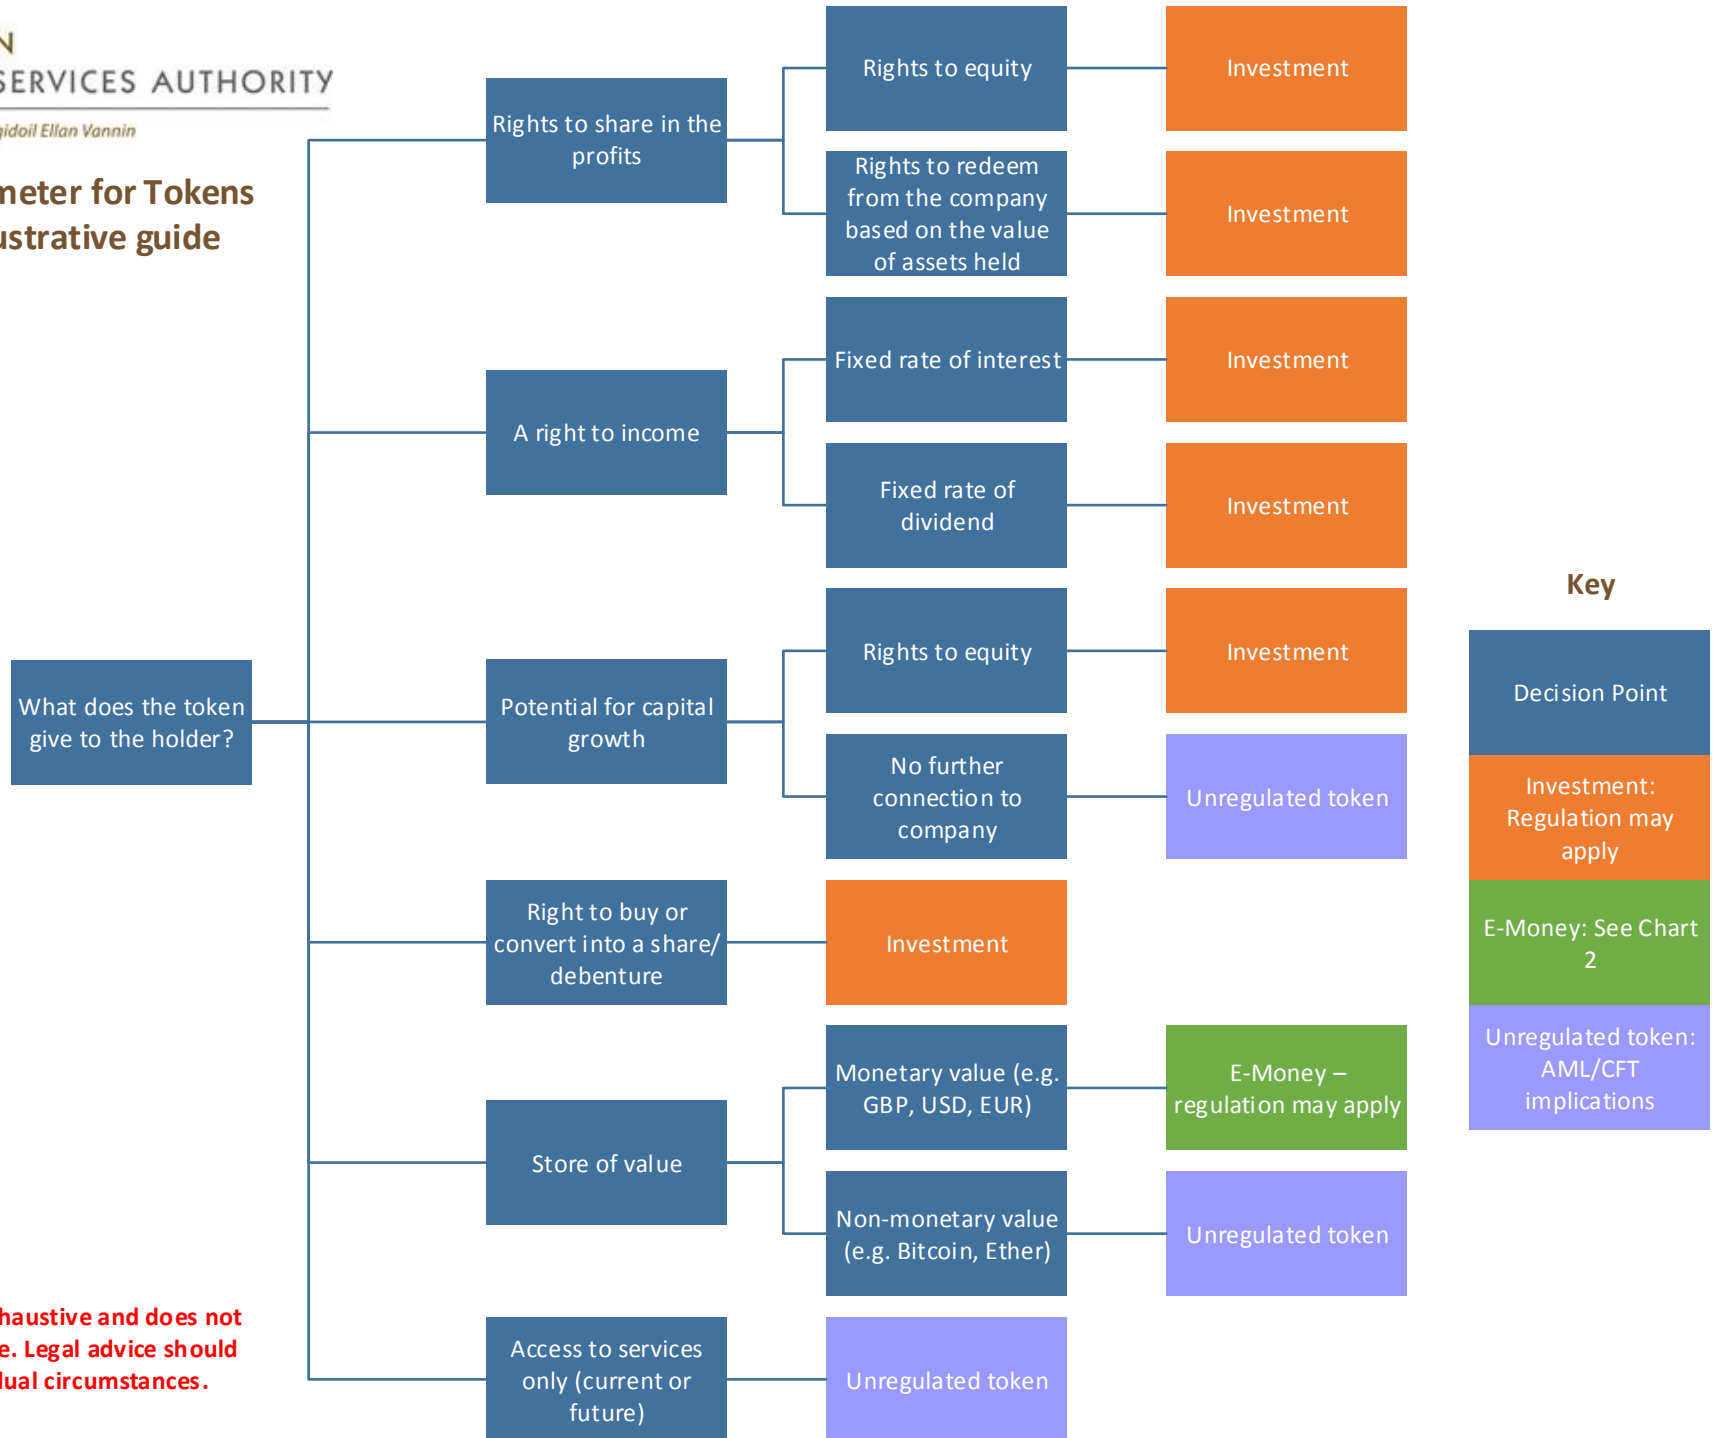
N
SERVICES AUTHORITY
gidoil Ellan Vannin

neter for Tokens
ustrative guide

What does the token give to the holder?

Rights to share in the profits

Rights to equity

Investment

Rights to redeem from the company based on the value of assets held

Investment

A right to income

Fixed rate of interest

Investment

Fixed rate of dividend

Investment

Potential for capital growth

Rights to equity

Investment

No further connection to company

Unregulated token

Right to buy or convert into a share/ debenture

Investment

Store of value

Monetary value (e.g. GBP, USD, EUR)

E-Money – regulation may apply

Non-monetary value (e.g. Bitcoin, Ether)

Unregulated token

Access to services only (current or future)

Unregulated token

Key

Decision Point

Investment: Regulation may apply

E-Money: See Chart 2

Unregulated token: AML/CFT implications

haustive and does not
e. Legal advice should
lual circumstances.